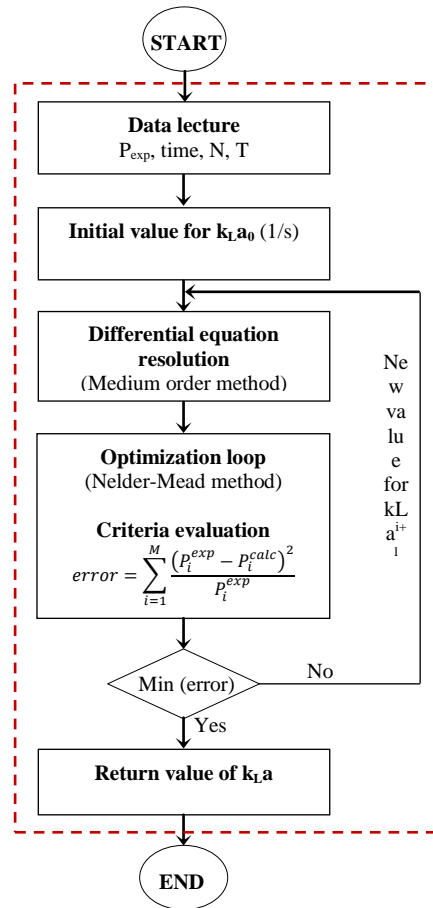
START

Data lecture
$P_{exp}$, time, N, T

Initial value for $k_La_0$ (1/s)

Differential equation resolution
(Medium order method)

Optimization loop
(Nelder-Mead method)

Criteria evaluation
$error = \sum_{i=1}^{M} \frac{\left(P_i^{exp} - P_i^{calc}\right)^2}{P_i^{exp}}$

Min (error)

No

New value for $kLa^{i+1}$

Yes

Return value of $k_La$

END